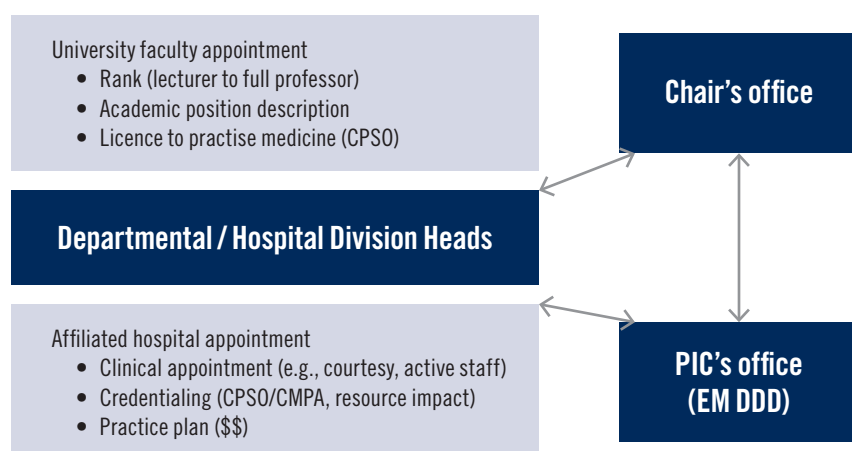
University faculty appointment
- Rank (lecturer to full professor)
- Academic position description
- Licence to practise medicine (CPSO)

Chair's office

Departmental / Hospital Division Heads

Affiliated hospital appointment
- Clinical appointment (e.g., courtesy, active staff)
- Credentialing (CPSO/CMPA, resource impact)
- Practice plan ($$)

PIC's office (EM DDD)